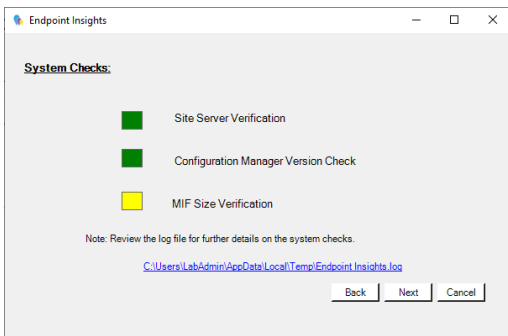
Endpoint Insights

System Checks:

Site Server Verification

Configuration Manager Version Check

MIF Size Verification

Note: Review the log file for further details on the system checks.

C:\Users\LabAdmin\AppData\Local\Temp\Endpoint Insights.log

Back Next Cancel